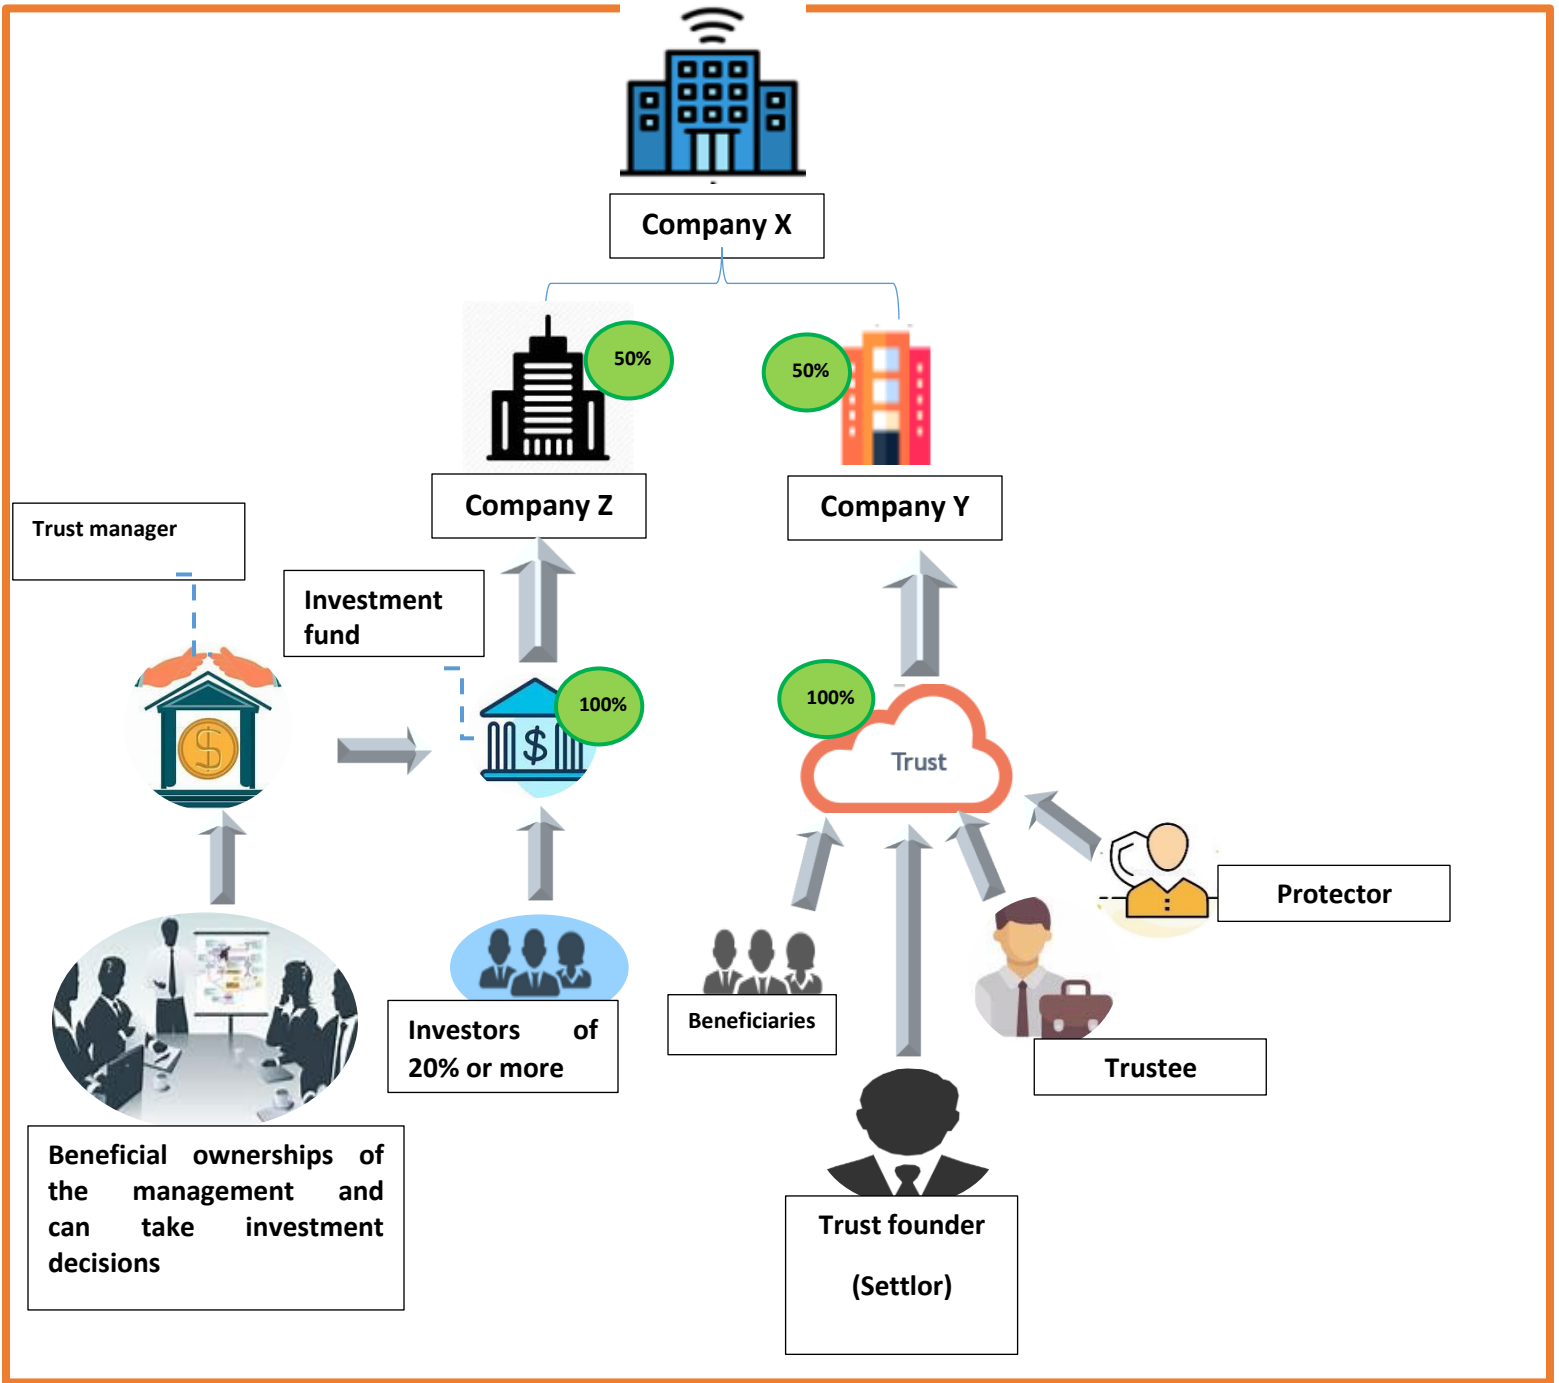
Company X

50%

50%

Company Z

Company Y

Trust manager

Investment fund

100%

100%

Trust

Protector

Investors of 20% or more

Beneficiaries

Trustee

Beneficial ownerships of the management and can take investment decisions

Trust founder

(Settlor)